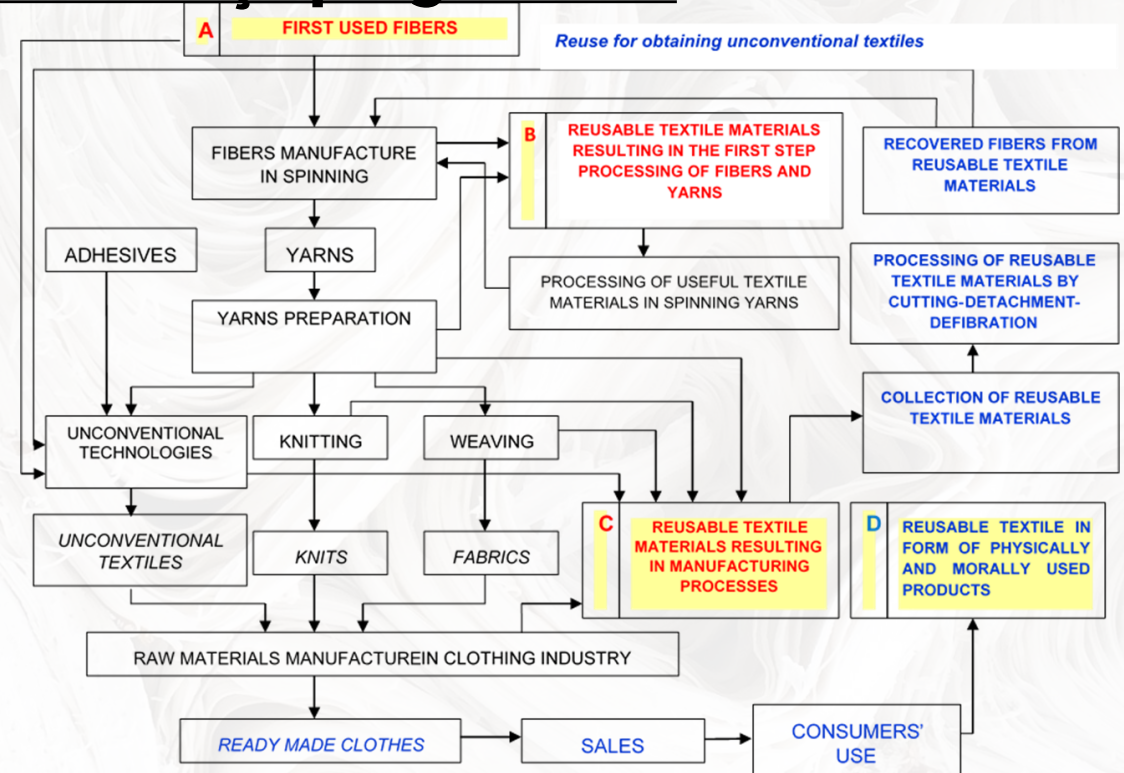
A FIRST USED FIBERS

Reuse for obtaining unconventional textiles

FIBERS MANUFACTURE IN SPINNING

B REUSABLE TEXTILE MATERIALS RESULTING IN THE FIRST STEP PROCESSING OF FIBERS AND YARNS

RECOVERED FIBERS FROM REUSABLE TEXTILE MATERIALS

ADHESIVES

YARNS

PROCESSING OF USEFUL TEXTILE MATERIALS IN SPINNING YARNS

PROCESSING OF REUSABLE TEXTILE MATERIALS BY CUTTING-DETACHMENT-DEFIBRATION

YARNS PREPARATION

COLLECTION OF REUSABLE TEXTILE MATERIALS

UNCONVENTIONAL TECHNOLOGIES

KNITTING

WEAVING

UNCONVENTIONAL TEXTILES

KNITS

FABRICS

C REUSABLE TEXTILE MATERIALS RESULTING IN MANUFACTURING PROCESSES

D REUSABLE TEXTILE IN FORM OF PHYSICALLY AND MORALLY USED PRODUCTS

RAW MATERIALS MANUFACTUREIN CLOTHING INDUSTRY

READY MADE CLOTHES

SALES

CONSUMERS' USE